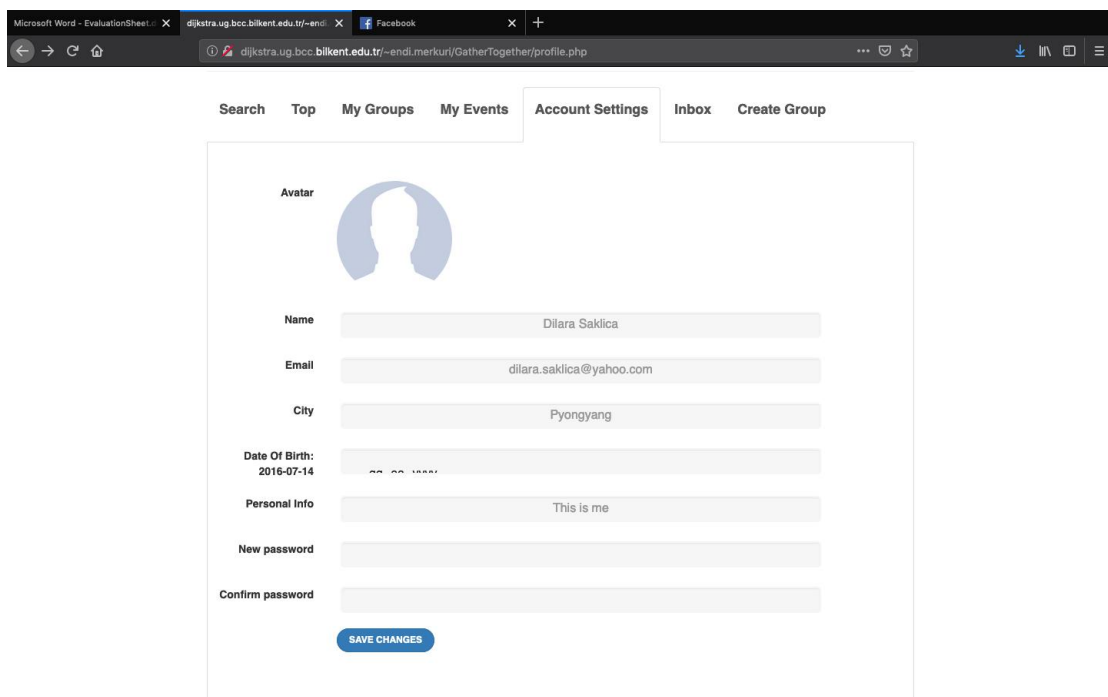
Microsoft Word - EvaluationSheet.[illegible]
dijkstra.ug.bcc.bilkent.edu.tr/~endi
Facebook

dijkstra.ug.bcc.bilkent.edu.tr/~endi.merkuri/GatherTogether/profile.php

Search | Top | My Groups | My Events | Account Settings | Inbox | Create Group

Avatar

Name
Dilara Saklica

Email
dilara.saklica@yahoo.com

City
Pyongyang

Date Of Birth:
2016-07-14
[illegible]

Personal Info
This is me

New password

Confirm password

SAVE CHANGES